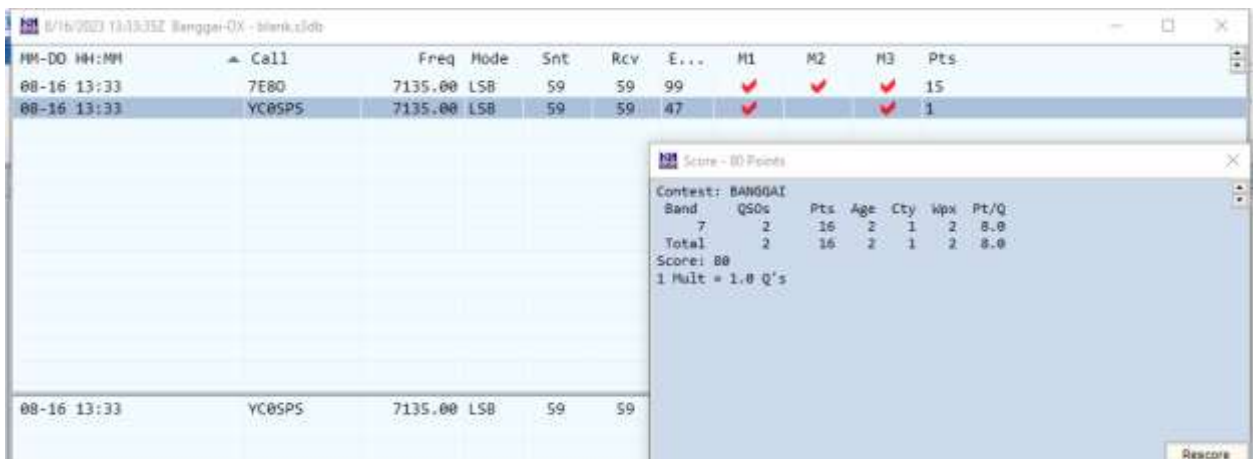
8/16/2023 13:33:35Z Banggai-DX - blank.s3db

| MM-DD HH:MM | Call | Freq | Mode | Snt | Rcv | E... | M1 | M2 | M3 | Pts |
|---|---|---|---|---|---|---|---|---|---|---|
| 08-16 13:33 | 7E8O | 7135.00 | LSB | 59 | 59 | 99 | ✔ | ✔ | ✔ | 15 |
| 08-16 13:33 | YC0SPS | 7135.00 | LSB | 59 | 59 | 47 | ✔ | | ✔ | 1 |

Score - 80 Points

Contest: BANGGAI

| Band | QSOs | Pts | Age | Cty | Wpx | Pt/Q |
|---|---|---|---|---|---|---|
| 7 | 2 | 16 | 2 | 1 | 2 | 8.0 |
| Total | 2 | 16 | 2 | 1 | 2 | 8.0 |

Score: 80
1 Mult = 1.0 Q's

08-16 13:33 YC0SPS 7135.00 LSB 59 59

Rescore